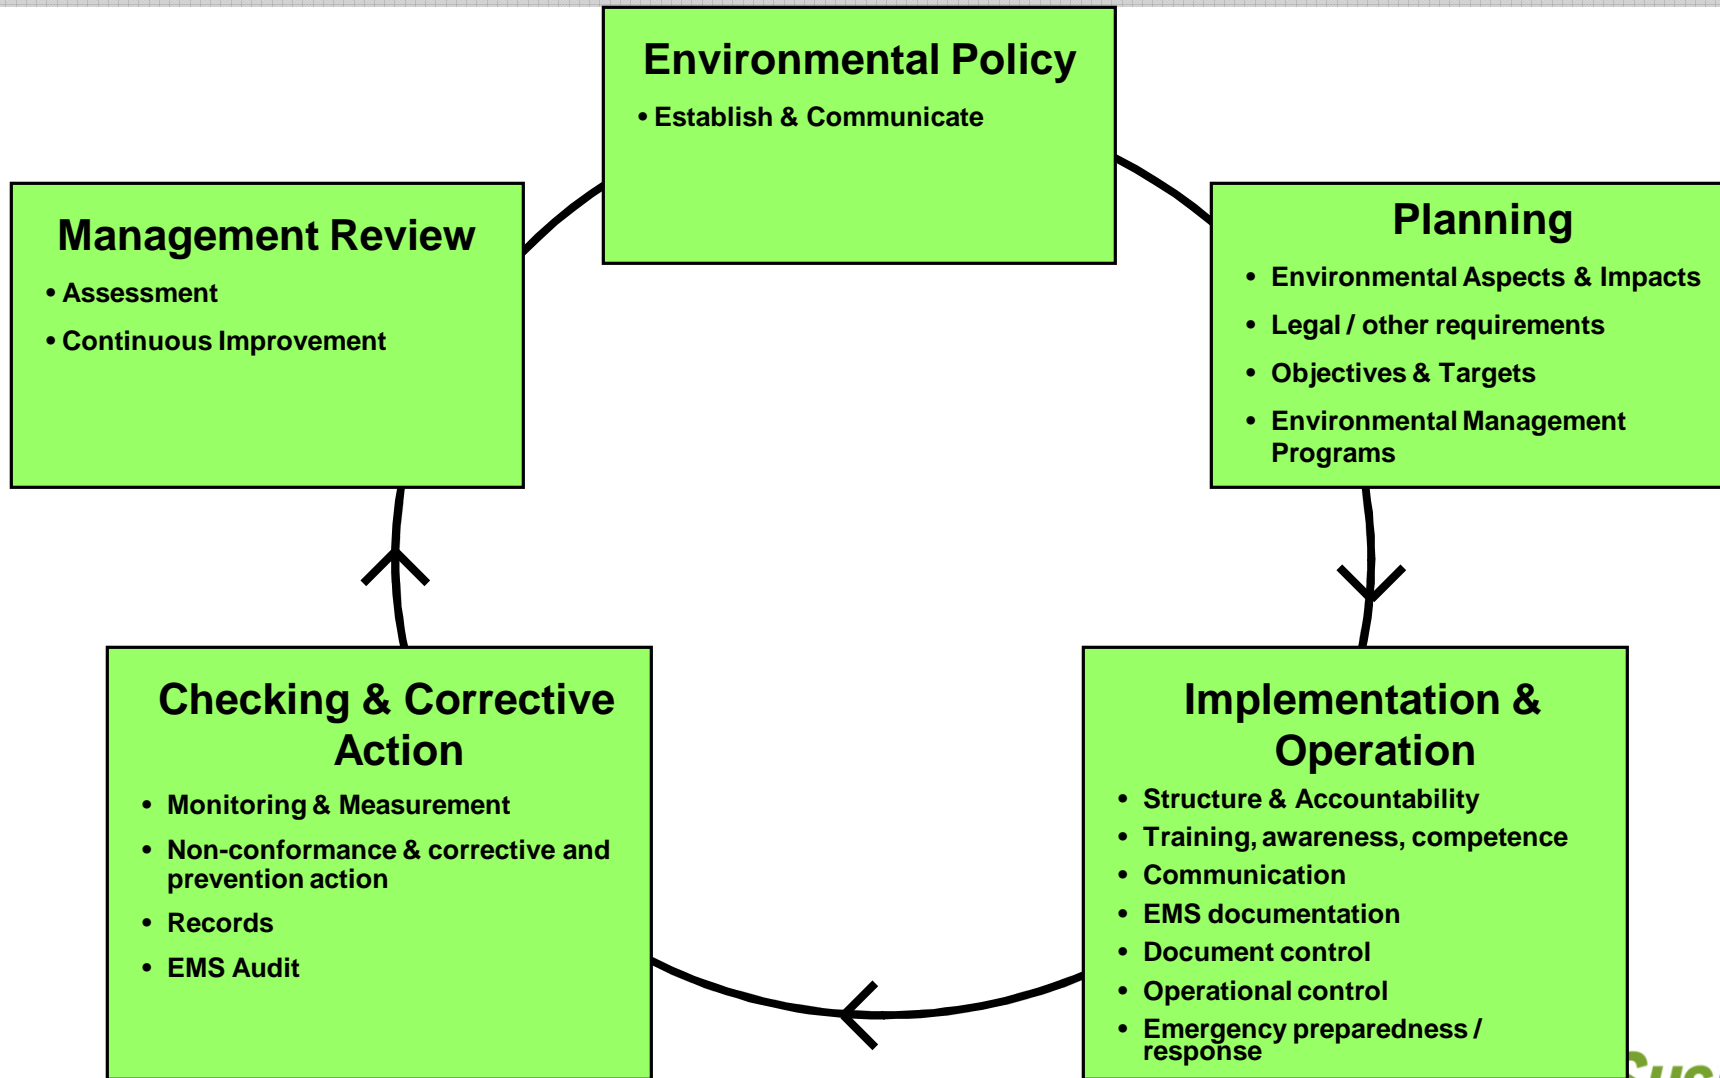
Environmental Policy

• Establish & Communicate

Planning

• Environmental Aspects & Impacts
• Legal / other requirements
• Objectives & Targets
• Environmental Management Programs

Implementation & Operation

• Structure & Accountability
• Training, awareness, competence
• Communication
• EMS documentation
• Document control
• Operational control
• Emergency preparedness / response

Checking & Corrective Action

• Monitoring & Measurement
• Non-conformance & corrective and prevention action
• Records
• EMS Audit

Management Review

• Assessment
• Continuous Improvement